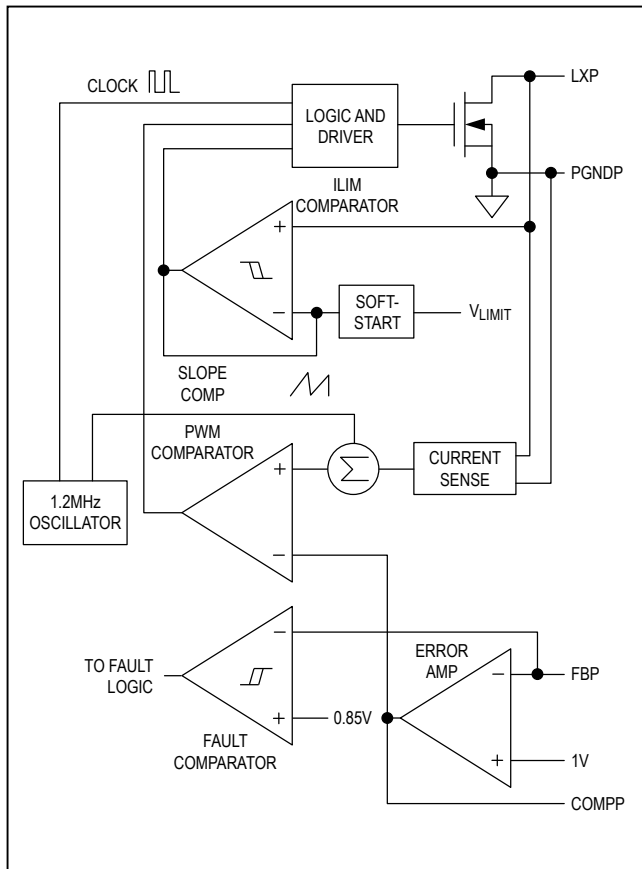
CLOCK

LOGIC AND DRIVER

LXP

PGNDP

ILIM COMPARATOR

+

−

SOFT-START

$V_{LIMIT}$

SLOPE COMP

PWM COMPARATOR

+

−

$\Sigma$

CURRENT SENSE

1.2MHz OSCILLATOR

TO FAULT LOGIC

−

+

0.85V

FAULT COMPARATOR

ERROR AMP

−

+

FBP

1V

COMPP